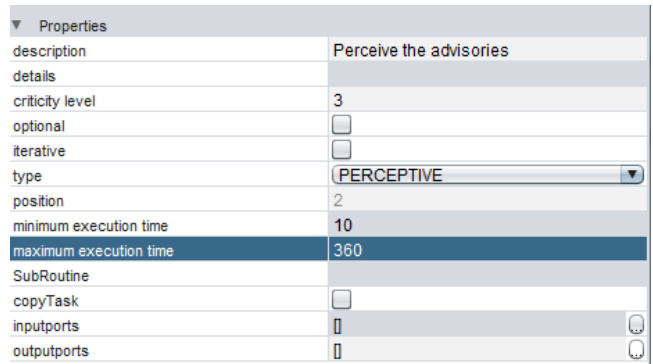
▼ Properties

| | |
|---|---|
| description | Perceive the advisories |
| details | |
| criticity level | 3 |
| optional | |
| iterative | |
| type | PERCEPTIVE |
| position | 2 |
| minimum execution time | 10 |
| maximum execution time | 360 |
| SubRoutine | |
| copyTask | |
| inputports | [] |
| outputports | [] |